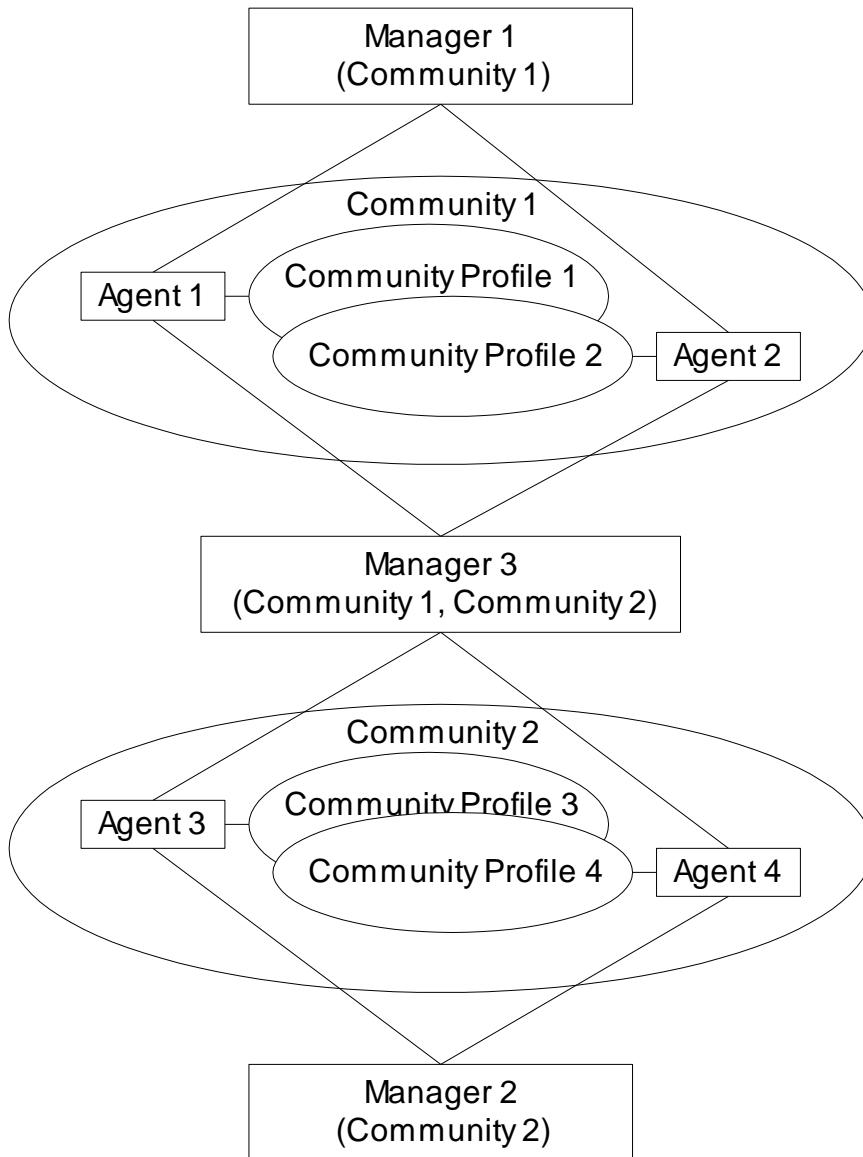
Manager 1
(Community 1)

Community 1

Agent 1

Community Profile 1

Community Profile 2

Agent 2

Manager 3
(Community 1, Community 2)

Community 2

Agent 3

Community Profile 3

Community Profile 4

Agent 4

Manager 2
(Community 2)